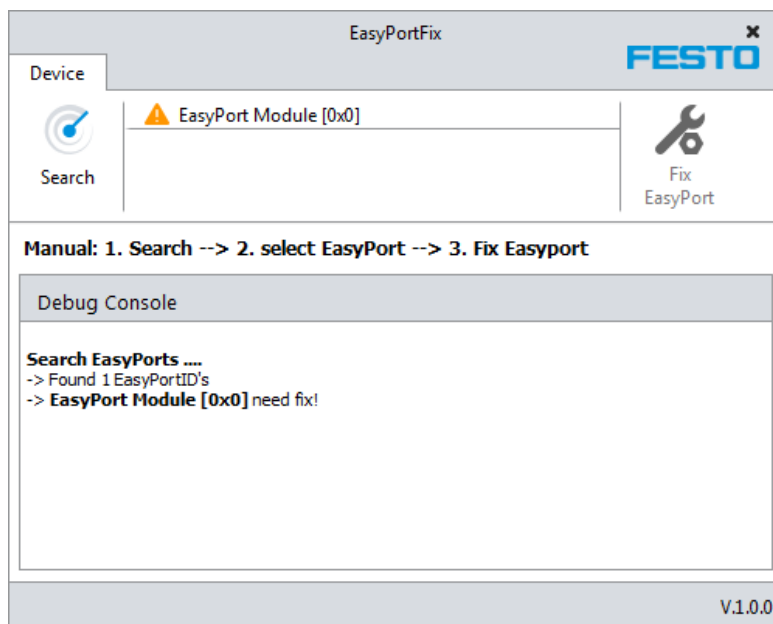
EasyPortFix

FESTO

Device

Search

EasyPort Module [0x0]

Fix EasyPort

Manual: 1. Search --> 2. select EasyPort --> 3. Fix Easyport

Debug Console

Search EasyPorts ....
-> Found 1 EasyPortID's
-> EasyPort Module [0x0] need fix!

V.1.0.0